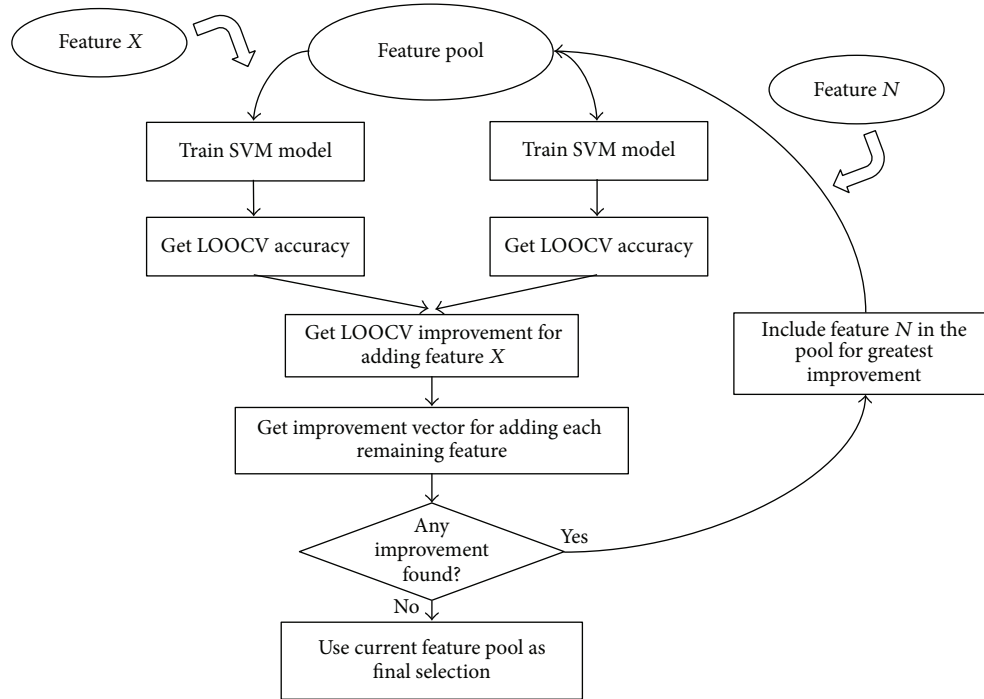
Feature $X$

Feature pool

Feature $N$

Train SVM model

Train SVM model

Get LOOCV accuracy

Get LOOCV accuracy

Get LOOCV improvement for adding feature $X$

Include feature $N$ in the pool for greatest improvement

Get improvement vector for adding each remaining feature

Any improvement found?

Yes

No

Use current feature pool as final selection